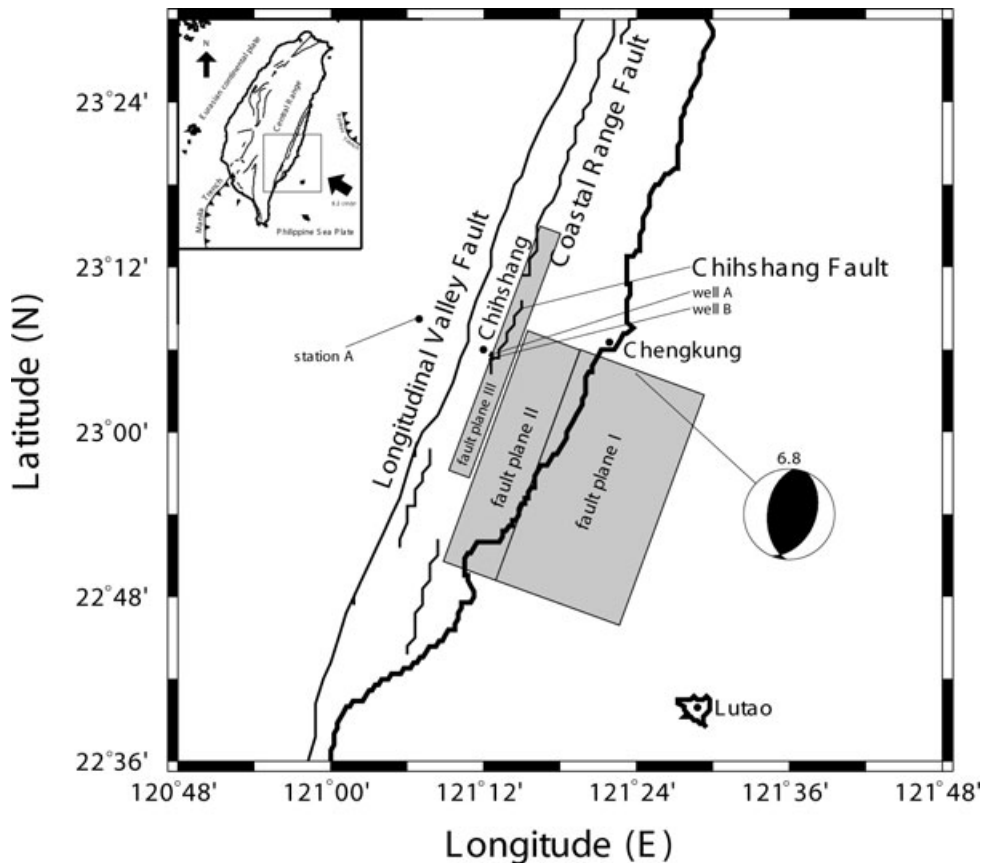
N

Eurasian continental plate

Central Range

Manila Trench

Ryukyu Trench

8.2 cm/yr

Philippine Sea Plate

23°24'

23°12'

23°00'

22°48'

22°36'

Latitude (N)

Longitudinal Valley Fault

Coastal Range Fault

Chihshang

Chihshang Fault

well A

well B

station A

Chengkung

fault plane III

fault plane II

fault plane I

6.8

Lutao

120°48'

121°00'

121°12'

121°24'

121°36'

121°48'

Longitude (E)